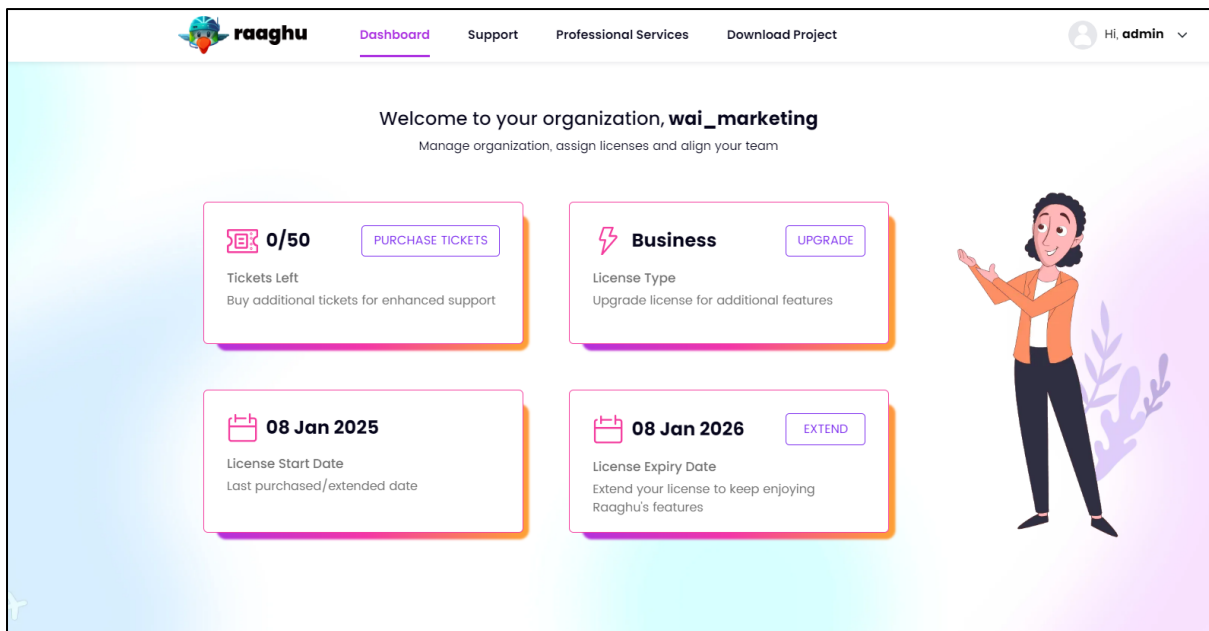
raaghu Dashboard Support Professional Services Download Project Hi, admin

Welcome to your organization, wai_marketing
Manage organization, assign licenses and align your team

0/50 PURCHASE TICKETS
Tickets Left
Buy additional tickets for enhanced support

Business UPGRADE
License Type
Upgrade license for additional features

08 Jan 2025
License Start Date
Last purchased/extended date

08 Jan 2026 EXTEND
License Expiry Date
Extend your license to keep enjoying Raaghu's features